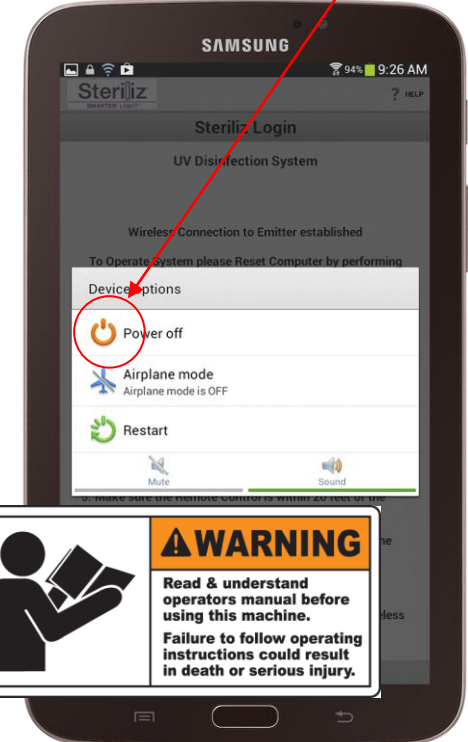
SAMSUNG

94% 9:26 AM

Steriliz
SMARTER LIGHT

HELP

Steriliz Login

UV Disinfection System

Wireless Connection to Emitter established

To Operate System please Reset Computer by performing

Device options

Power off

Airplane mode
Airplane mode is OFF

Restart

Mute

Sound

3. Make sure the Remote Control is within 20 feet of the

WARNING

Read & understand operators manual before using this machine.

Failure to follow operating instructions could result in death or serious injury.